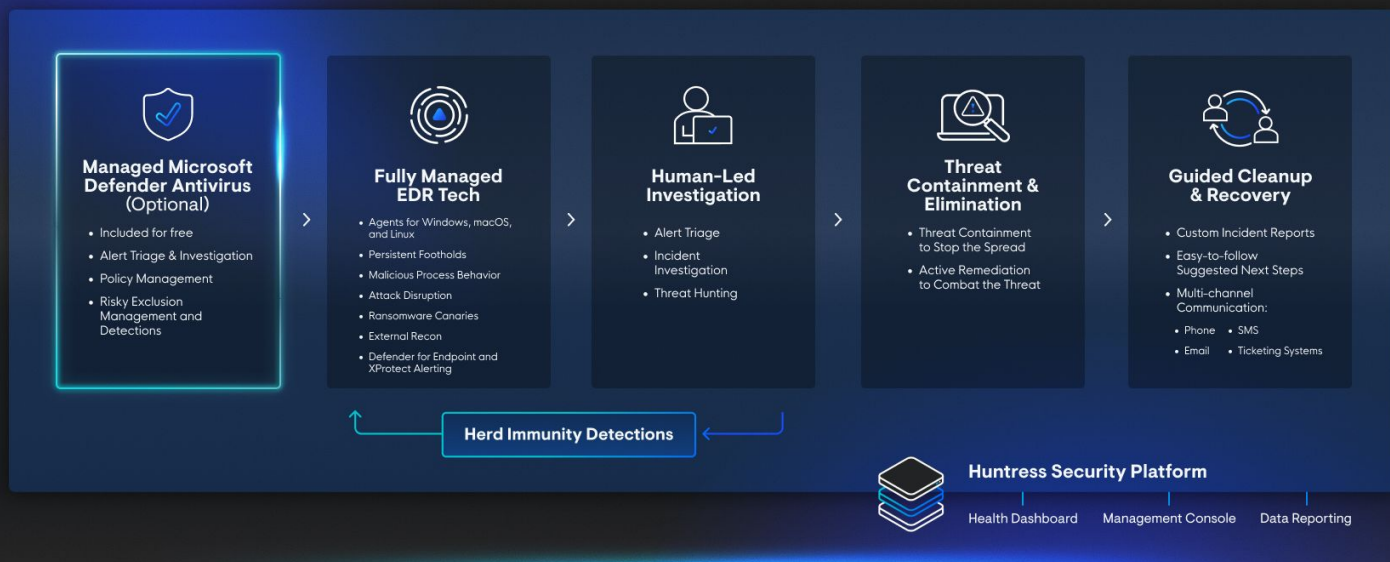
Managed Microsoft Defender Antivirus (Optional)

- Included for free
- Alert Triage & Investigation
- Policy Management
- Risky Exclusion Management and Detections

Fully Managed EDR Tech

- Agents for Windows, macOS, and Linux
- Persistent Footholds
- Malicious Process Behavior
- Attack Disruption
- Ransomware Canaries
- External Recon
- Defender for Endpoint and XProtect Alerting

Human-Led Investigation

- Alert Triage
- Incident Investigation
- Threat Hunting

Threat Containment & Elimination

- Threat Containment to Stop the Spread
- Active Remediation to Combat the Threat

Guided Cleanup & Recovery

- Custom Incident Reports
- Easy-to-follow Suggested Next Steps
- Multi-channel Communication:
  - Phone
  - SMS
  - Email
  - Ticketing Systems

Herd Immunity Detections

Huntress Security Platform

Health Dashboard Management Console Data Reporting